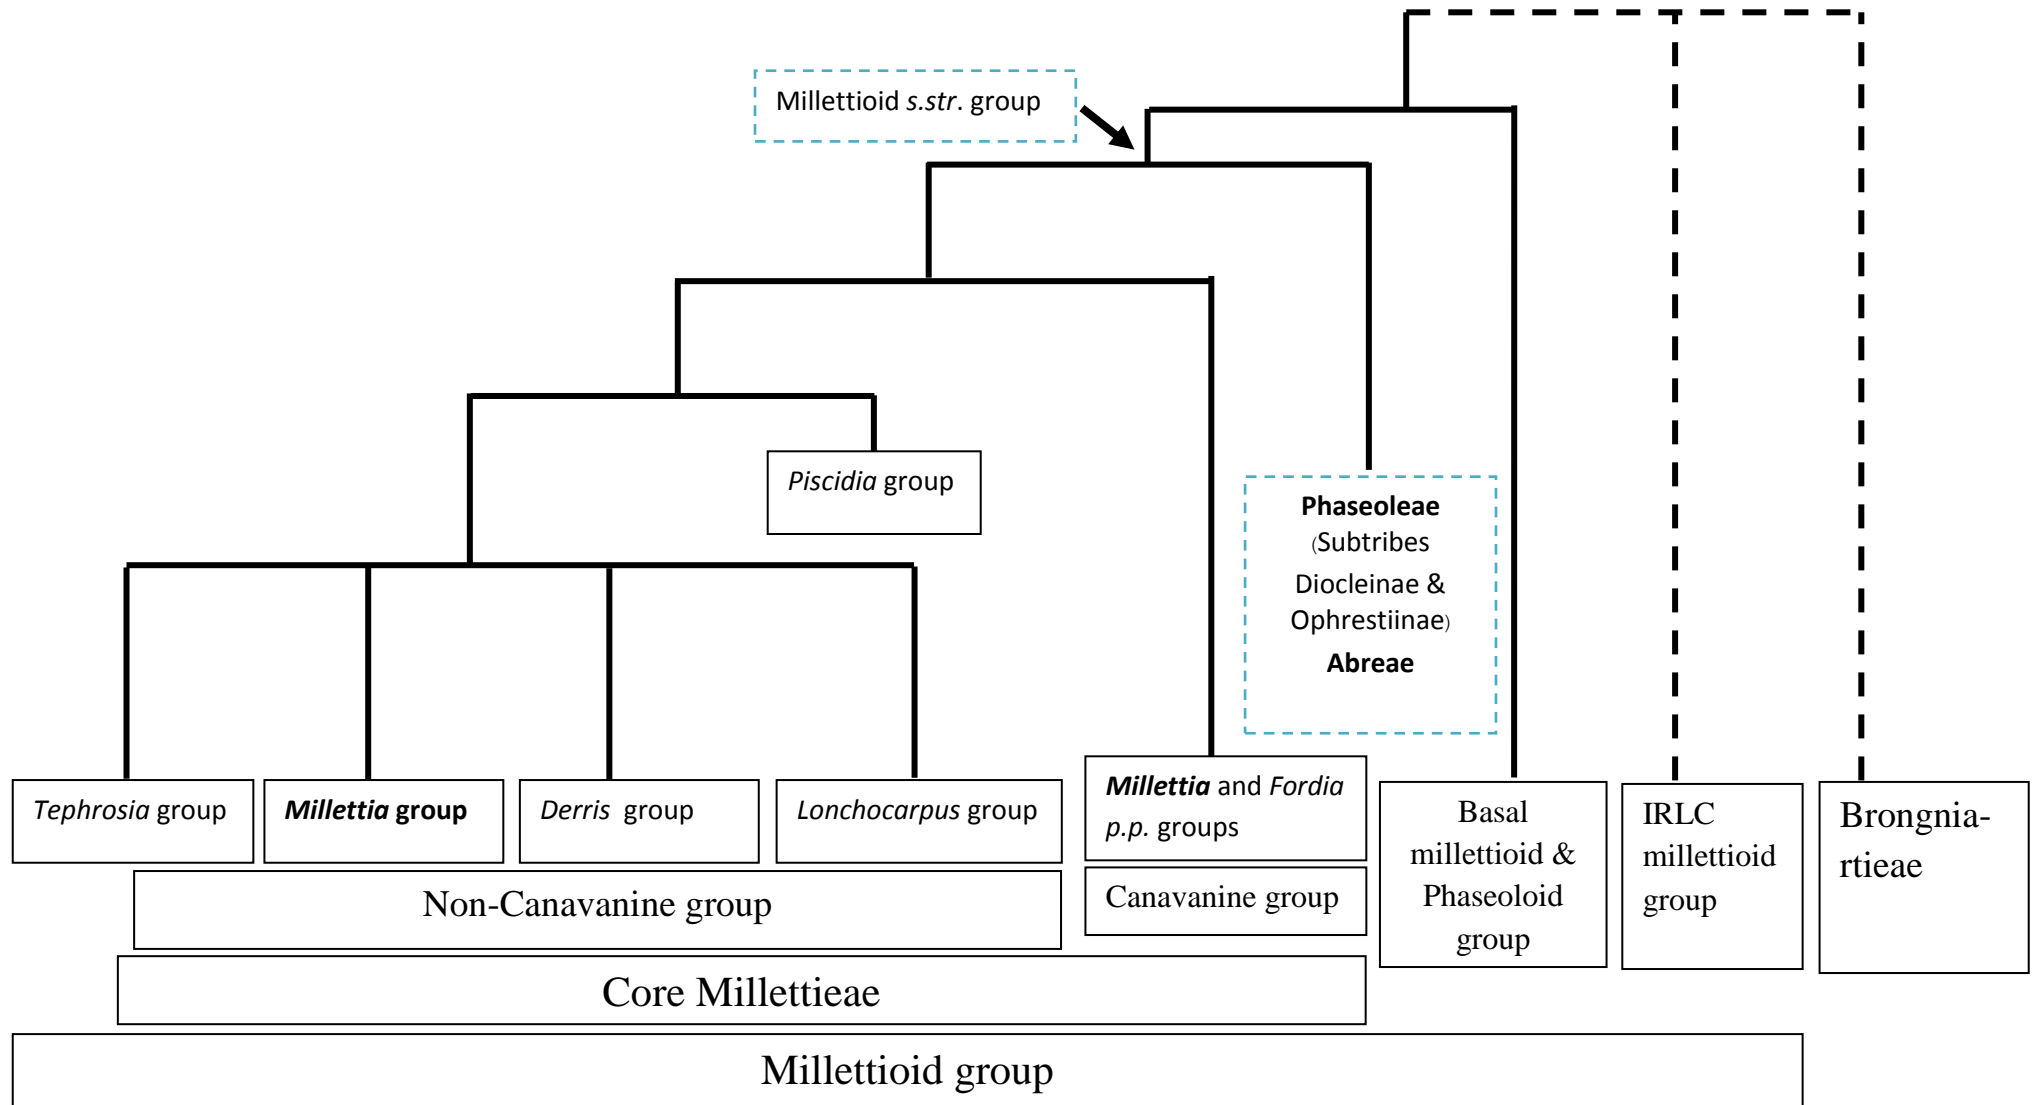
Millettioid s.str. group

Piscidia group

Phaseoleae (Subtribes Diocleinae & Ophrestiinae) Abreae

Tephrosia group

Millettia group

Derris group

Lonchocarpus group

Millettia and Fordia p.p. groups

Basal millettioid & Phaseoloid group

IRLC millettioid group

Brongniartieae

Non-Canavanine group

Canavanine group

Core Millettieae

Millettioid group